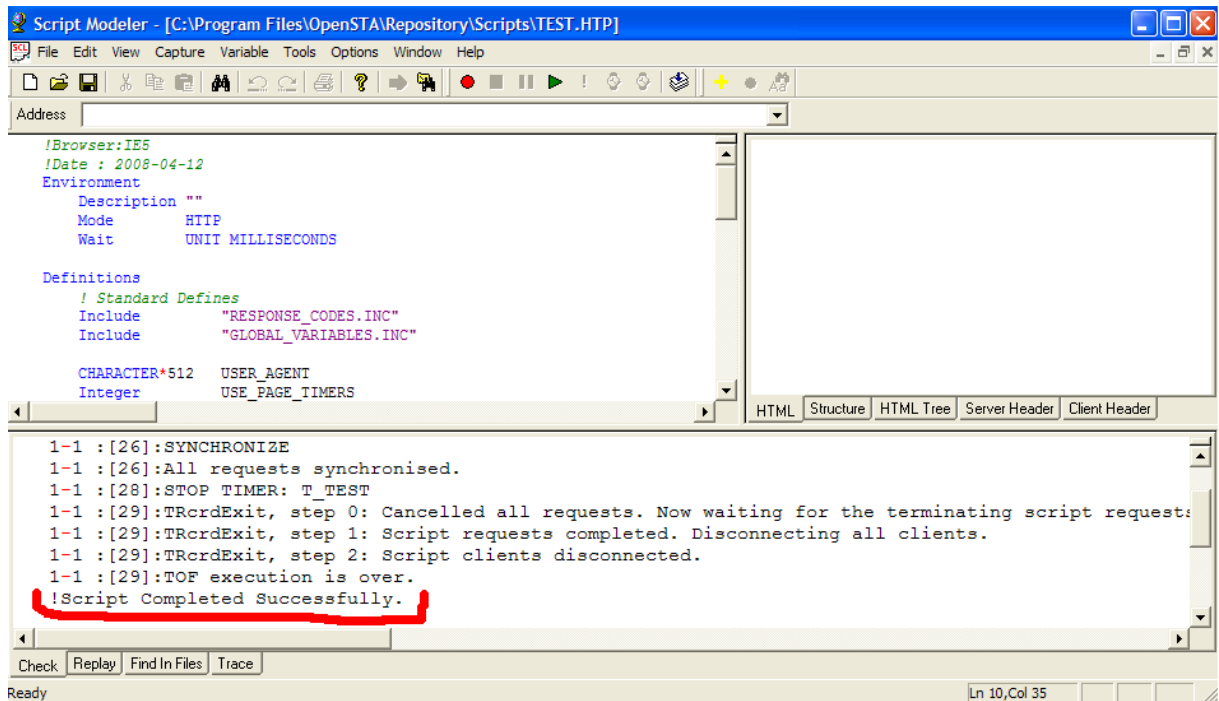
Script Modeler - [C:\Program Files\OpenSTA\Repository\Scripts\TEST.HTP]

File Edit View Capture Variable Tools Options Window Help

Address

!Browser:IE5
!Date : 2008-04-12
Environment
Description ""
Mode HTTP
Wait UNIT MILLISECONDS

Definitions
! Standard Defines
Include "RESPONSE_CODES.INC"
Include "GLOBAL_VARIABLES.INC"

CHARACTER*512 USER_AGENT
Integer USE_PAGE_TIMERS

HTML | Structure | HTML Tree | Server Header | Client Header

1-1 :[26]:SYNCHRONIZE
1-1 :[26]:All requests synchronised.
1-1 :[28]:STOP TIMER: T_TEST
1-1 :[29]:TRcrdExit, step 0: Cancelled all requests. Now waiting for the terminating script requests
1-1 :[29]:TRcrdExit, step 1: Script requests completed. Disconnecting all clients.
1-1 :[29]:TRcrdExit, step 2: Script clients disconnected.
1-1 :[29]:TOF execution is over.
!Script Completed Successfully.

Check | Replay | Find In Files | Trace

Ready
Ln 10,Col 35